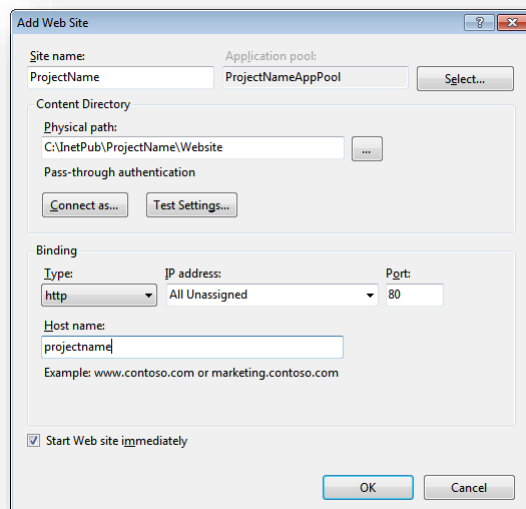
Add Web Site

?

X

Site name:

ProjectName

Application pool:

ProjectNameAppPool

Select...

Content Directory

Physical path:

C:\InetPub\ProjectName\Website

...

Pass-through authentication

Connect as...

Test Settings...

Binding

Type:

http

IP address:

All Unassigned

Port:

80

Host name:

projectname

Example: www.contoso.com or marketing.contoso.com

Start Web site immediately

OK

Cancel